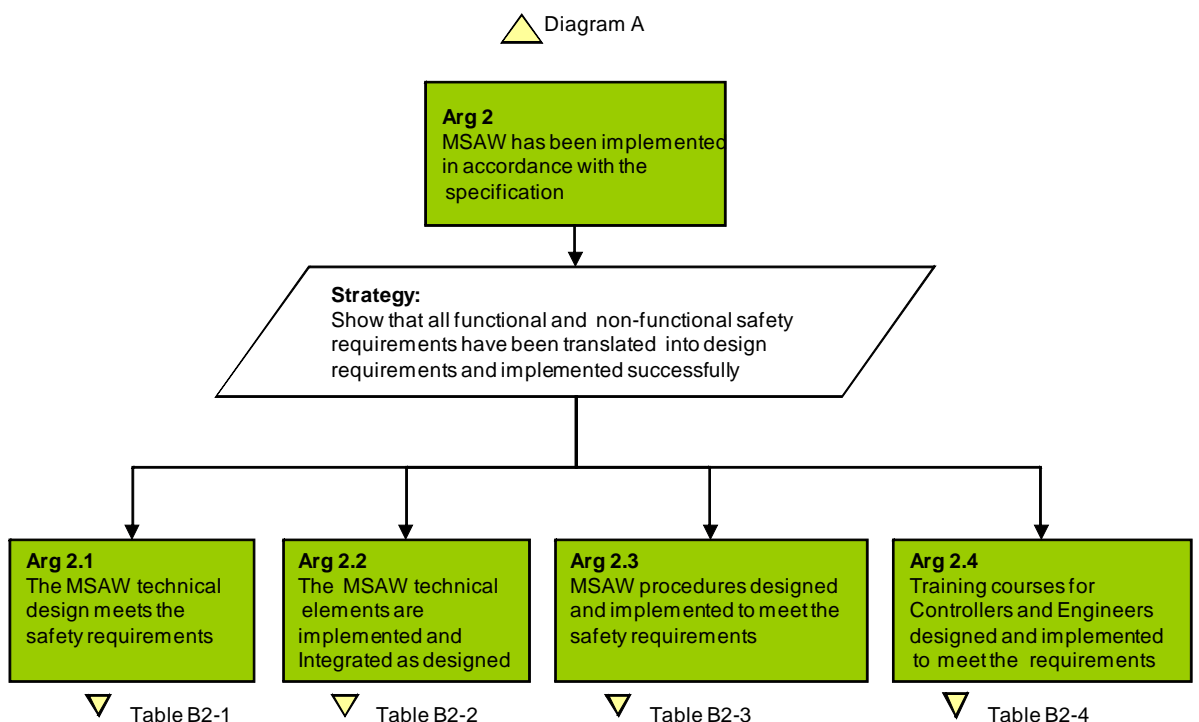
Diagram A

**Arg 2**
MSAW has been implemented in accordance with the specification

**Strategy:**
Show that all functional and non-functional safety requirements have been translated into design requirements and implemented successfully

**Arg 2.1**
The MSAW technical design meets the safety requirements

Table B2-1

**Arg 2.2**
The MSAW technical elements are implemented and Integrated as designed

Table B2-2

**Arg 2.3**
MSAW procedures designed and implemented to meet the safety requirements

Table B2-3

**Arg 2.4**
Training courses for Controllers and Engineers designed and implemented to meet the requirements

Table B2-4